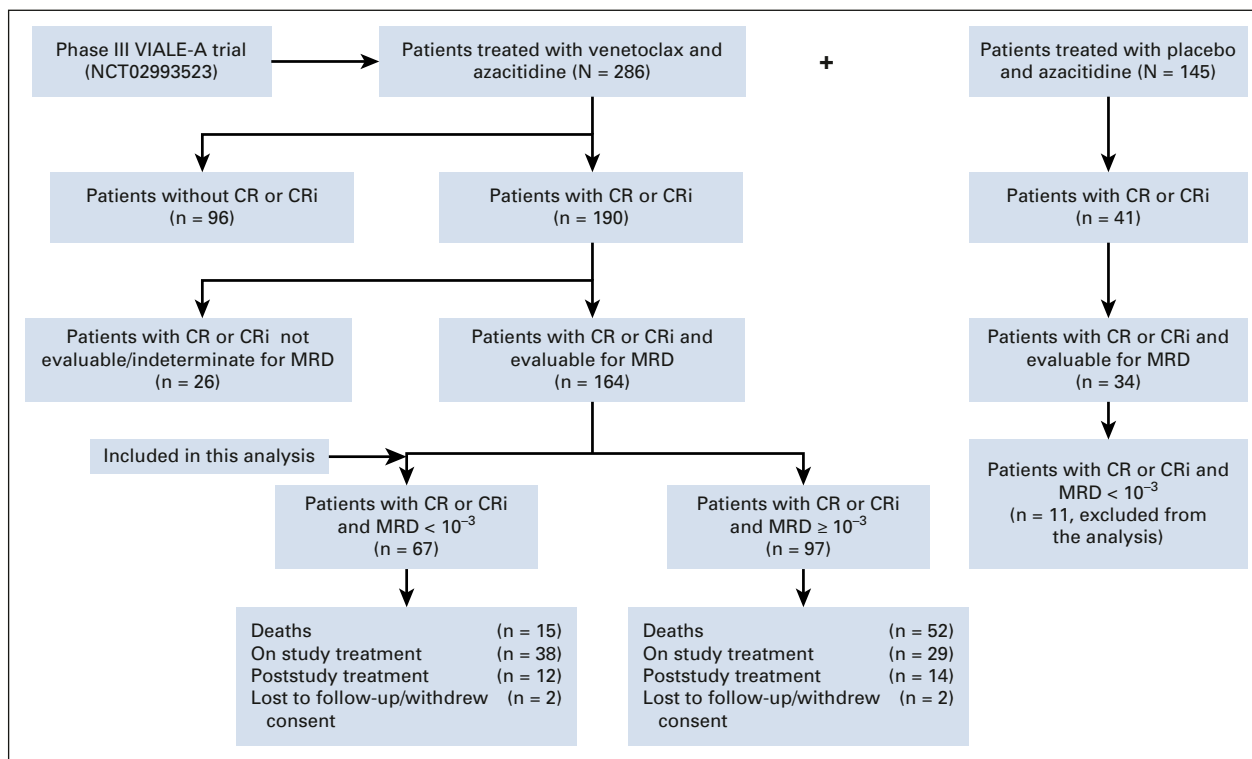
Phase III VIALE-A trial (NCT02993523)

Patients treated with venetoclax and azacitidine (N = 286)

+

Patients treated with placebo and azacitidine (N = 145)

Patients without CR or CRi (n = 96)

Patients with CR or CRi (n = 190)

Patients with CR or CRi (n = 41)

Patients with CR or CRi not evaluable/indeterminate for MRD (n = 26)

Patients with CR or CRi and evaluable for MRD (n = 164)

Patients with CR or CRi and evaluable for MRD (n = 34)

Included in this analysis

Patients with CR or CRi and MRD < $10^{-3}$ (n = 67)

Patients with CR or CRi and MRD ≥ $10^{-3}$ (n = 97)

Patients with CR or CRi and MRD < $10^{-3}$ (n = 11, excluded from the analysis)

Deaths (n = 15)
On study treatment (n = 38)
Poststudy treatment (n = 12)
Lost to follow-up/withdrew consent (n = 2)

Deaths (n = 52)
On study treatment (n = 29)
Poststudy treatment (n = 14)
Lost to follow-up/withdrew consent (n = 2)